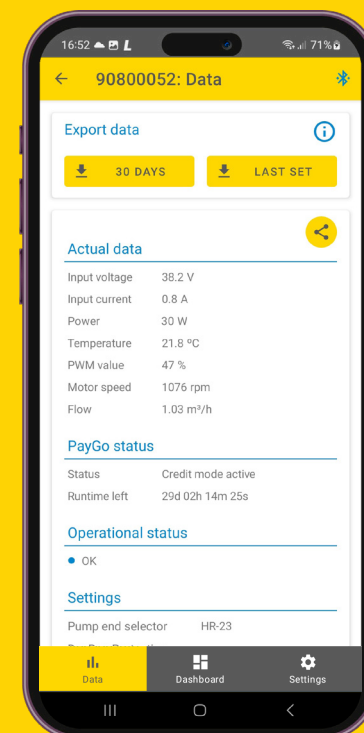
16:52 71%

90800052: Data

Export data

30 DAYS

LAST SET

Actual data

| Input voltage | 38.2 V |
|---|---|
| Input current | 0.8 A |
| Power | 30 W |
| Temperature | 21.8 ºC |
| PWM value | 47 % |
| Motor speed | 1076 rpm |
| Flow | 1.03 m³/h |

PayGo status

| Status | Credit mode active |
|---|---|
| Runtime left | 29d 02h 14m 25s |

Operational status

• OK

Settings

Pump end selector HR-23

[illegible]

Data

Dashboard

Settings